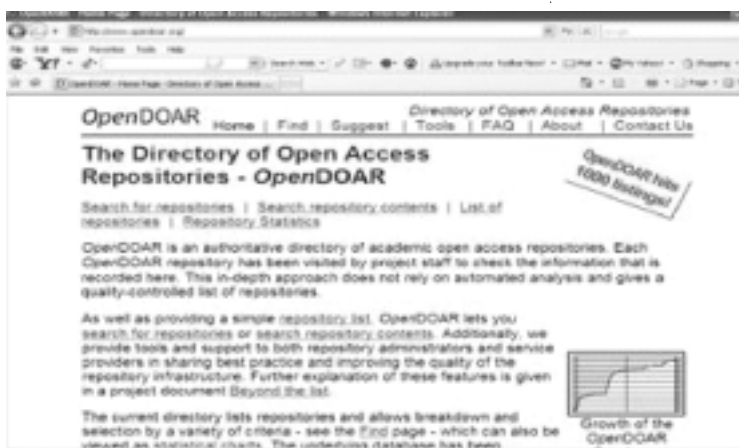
OpenDOAR - Home Page: Directory of Open Access Repositories - Windows Internet Explorer

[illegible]

File Edit View Favorites Tools Help

OpenDOAR - Home Page: Directory of Open Access ...

OpenDOAR

Directory of Open Access Repositories

Home | Find | Suggest | Tools | FAQ | About | Contact Us

The Directory of Open Access Repositories - OpenDOAR

OpenDOAR hits 1000 listings!

Search for repositories | Search repository contents | List of repositories | Repository Statistics

OpenDOAR is an authoritative directory of academic open access repositories. Each OpenDOAR repository has been visited by project staff to check the information that is recorded here. This in-depth approach does not rely on automated analysis and gives a quality-controlled list of repositories.

As well as providing a simple repository list, OpenDOAR lets you search for repositories or search repository contents. Additionally, we provide tools and support to both repository administrators and service providers in sharing best practice and improving the quality of the repository infrastructure. Further explanation of these features is given in a project document Beyond the list.

The current directory lists repositories and allows breakdown and selection by a variety of criteria - see the Find page - which can also be viewed as statistical charts. The underlying database has been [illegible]

Growth of the OpenDOAR